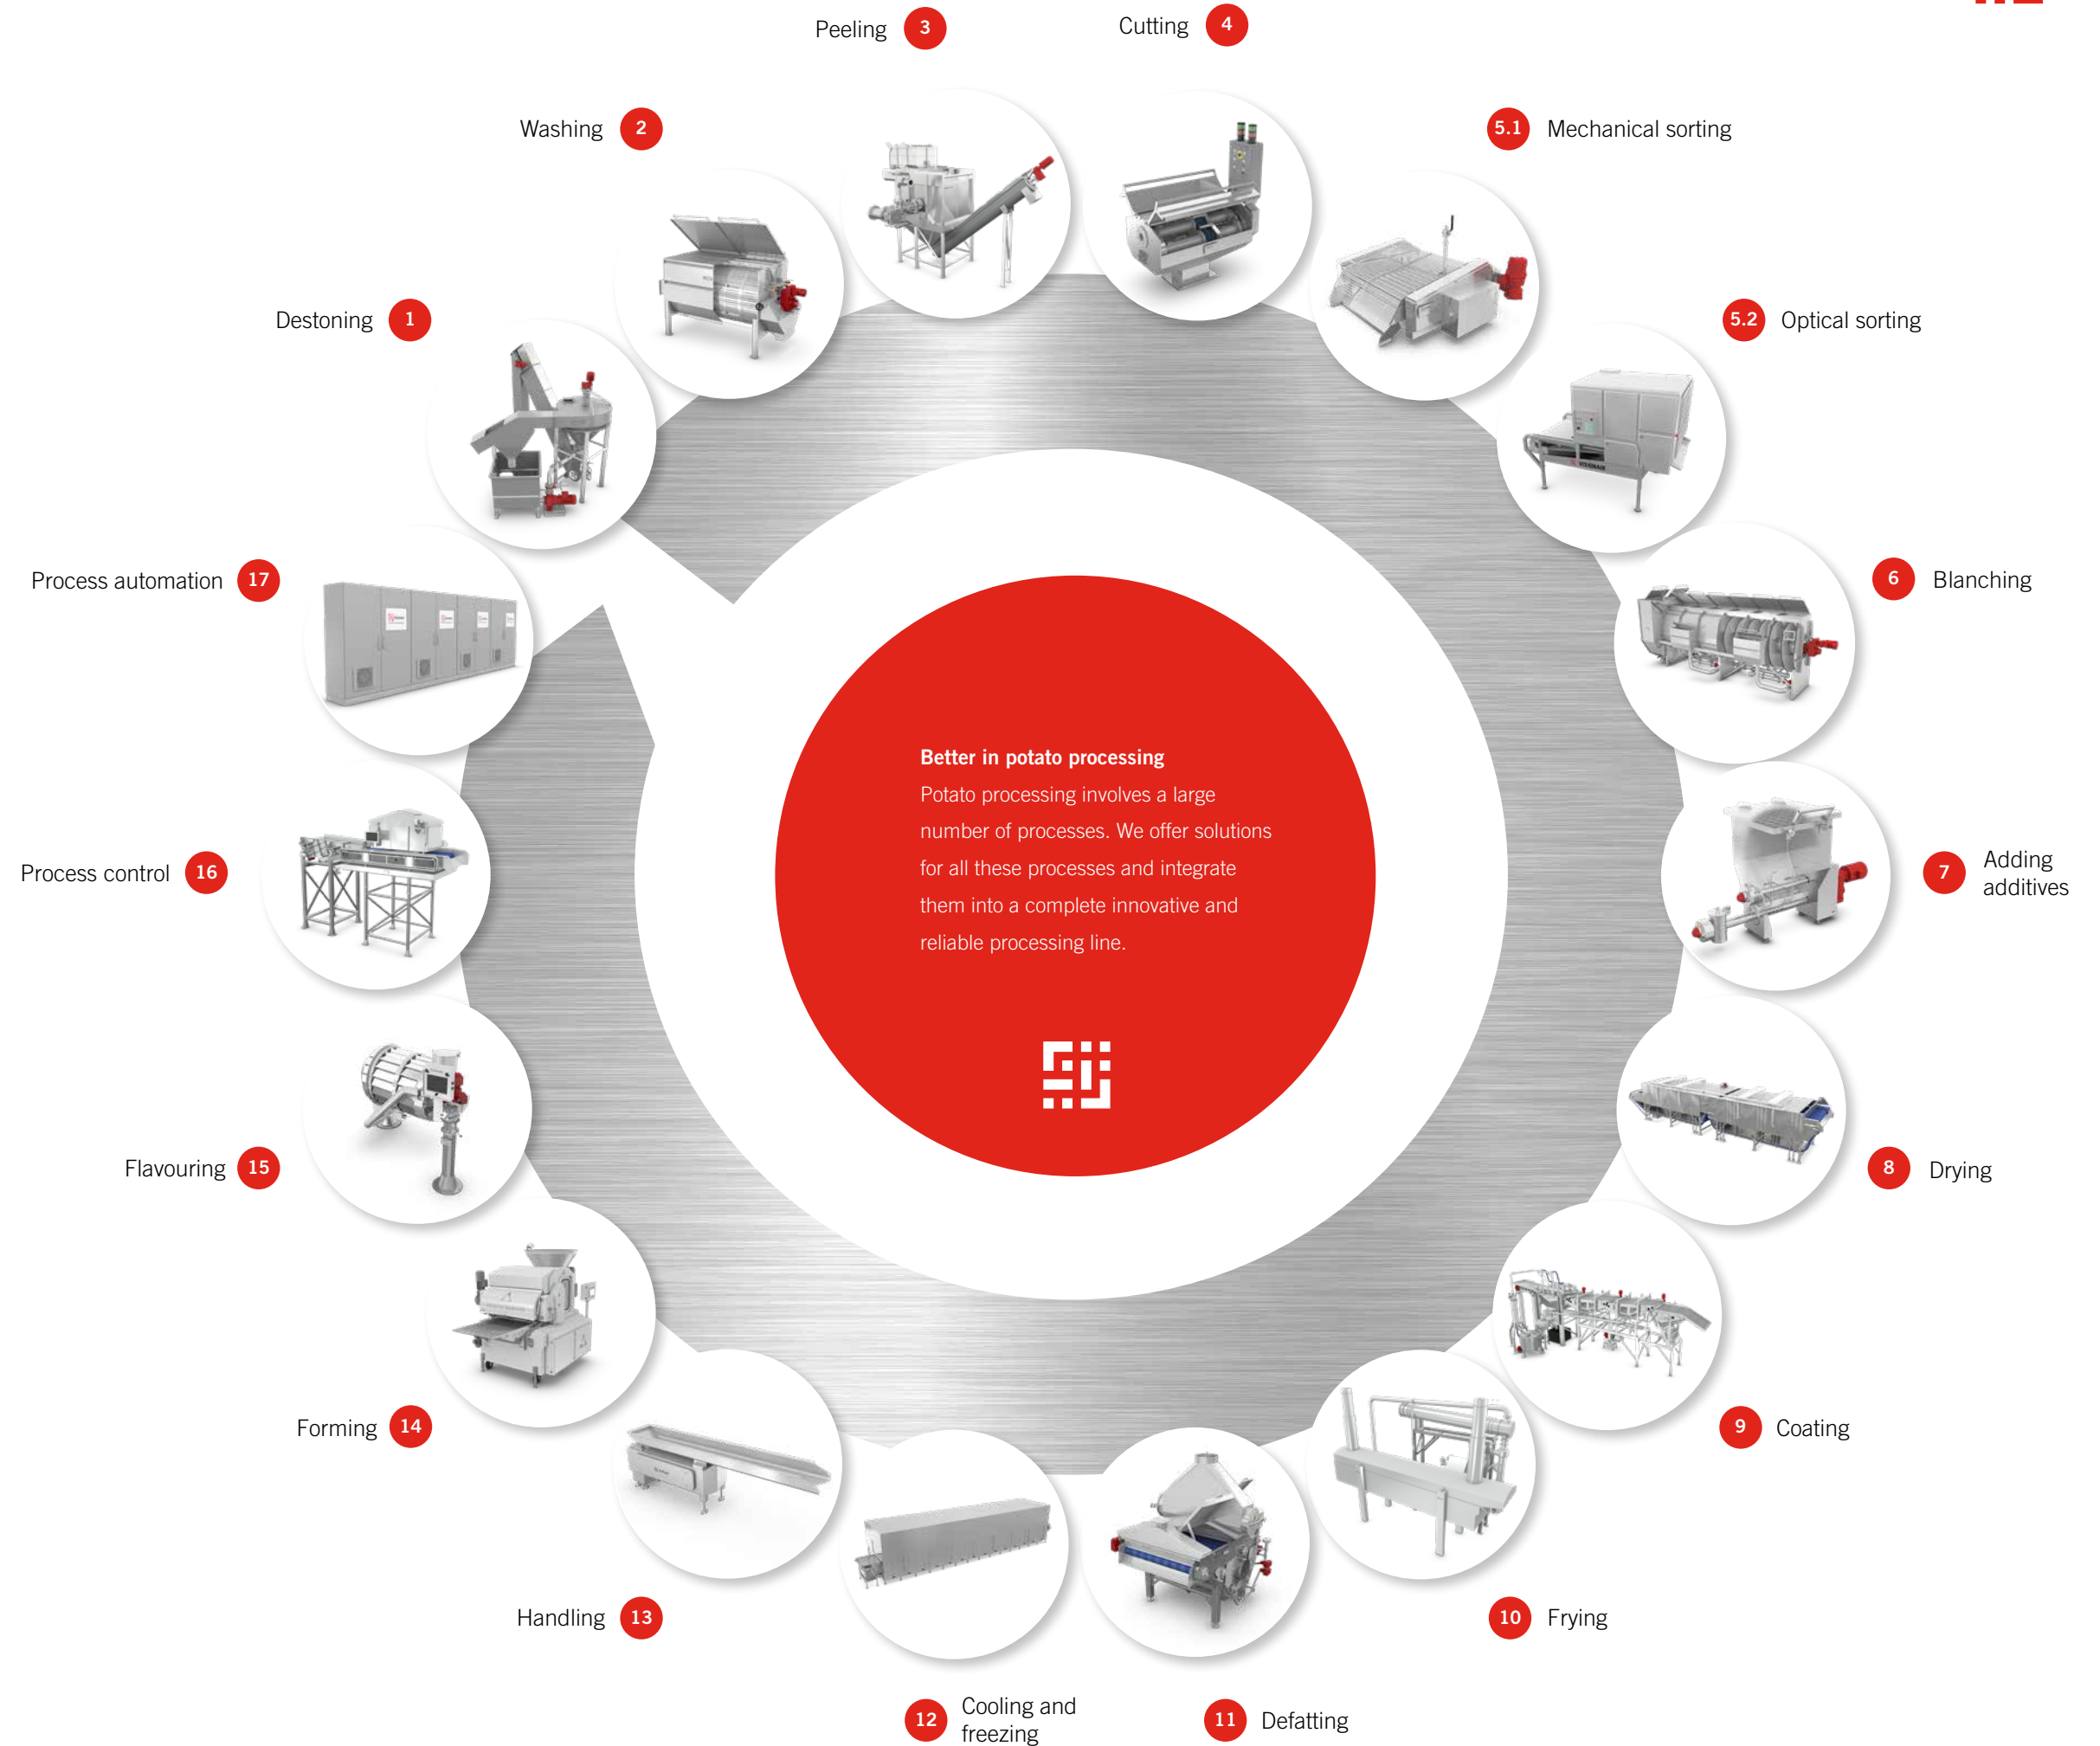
Peeling 3

Cutting 4

Washing 2

5.1 Mechanical sorting

Destoning 1

5.2 Optical sorting

Process automation 17

6 Blanching

Process control 16

7 Adding additives

Flavouring 15

8 Drying

Forming 14

9 Coating

Handling 13

10 Frying

12 Cooling and freezing

11 Defatting

Better in potato processing

Potato processing involves a large number of processes. We offer solutions for all these processes and integrate them into a complete innovative and reliable processing line.